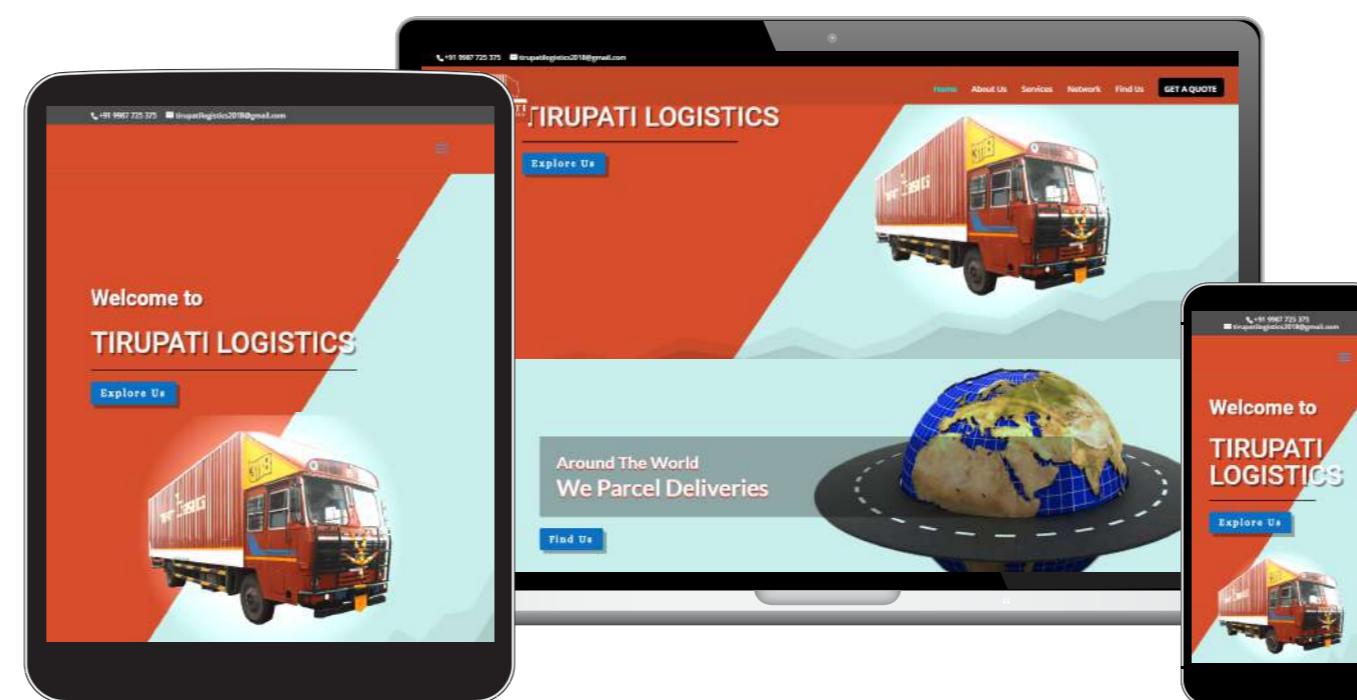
+91 9987 725 375 tirupatilogistics2018@gmail.com

Welcome to

TIRUPATI LOGISTICS

Explore Us

+91 9987 725 375 tirupatilogistics2018@gmail.com

Home About Us Services Network Find Us GET A QUOTE

TIRUPATI LOGISTICS

Explore Us

Around The World

We Parcel Deliveries

Find Us

+91 9987 725 375 tirupatilogistics2018@gmail.com

Welcome to

TIRUPATI LOGISTICS

Explore Us